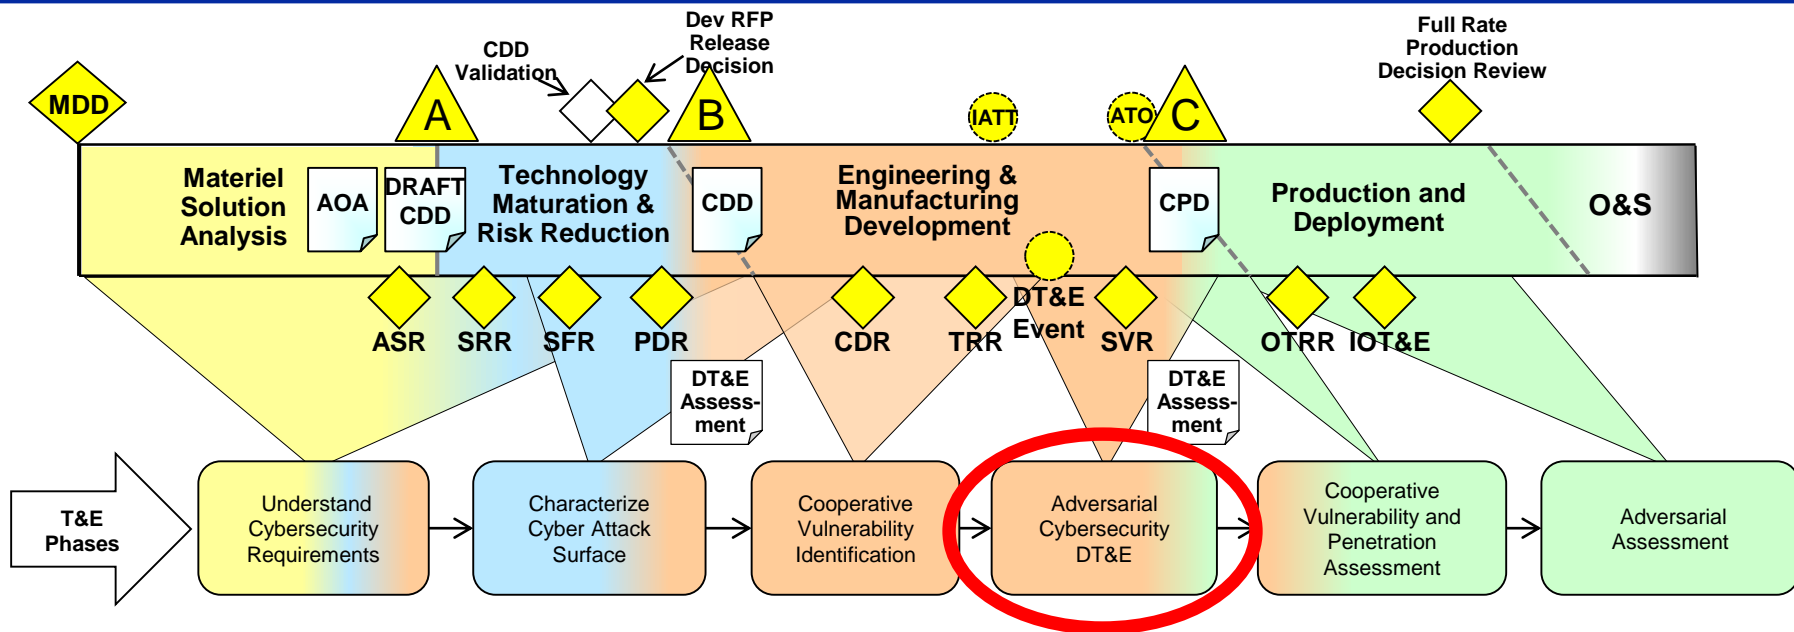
MDD

CDD Validation

Dev RFP Release Decision

Full Rate Production Decision Review

A

B

IATT

ATO

C

Materiel Solution Analysis

AOA

DRAFT CDD

Technology Maturation & Risk Reduction

CDD

Engineering & Manufacturing Development

CPD

Production and Deployment

O&S

ASR

SRR

SFR

PDR

CDR

TRR

DT&E Event

SVR

OTRR

IOT&E

DT&E Assessment

DT&E Assessment

T&E Phases

Understand Cybersecurity Requirements

Characterize Cyber Attack Surface

Cooperative Vulnerability Identification

Adversarial Cybersecurity DT&E

Cooperative Vulnerability and Penetration Assessment

Adversarial Assessment